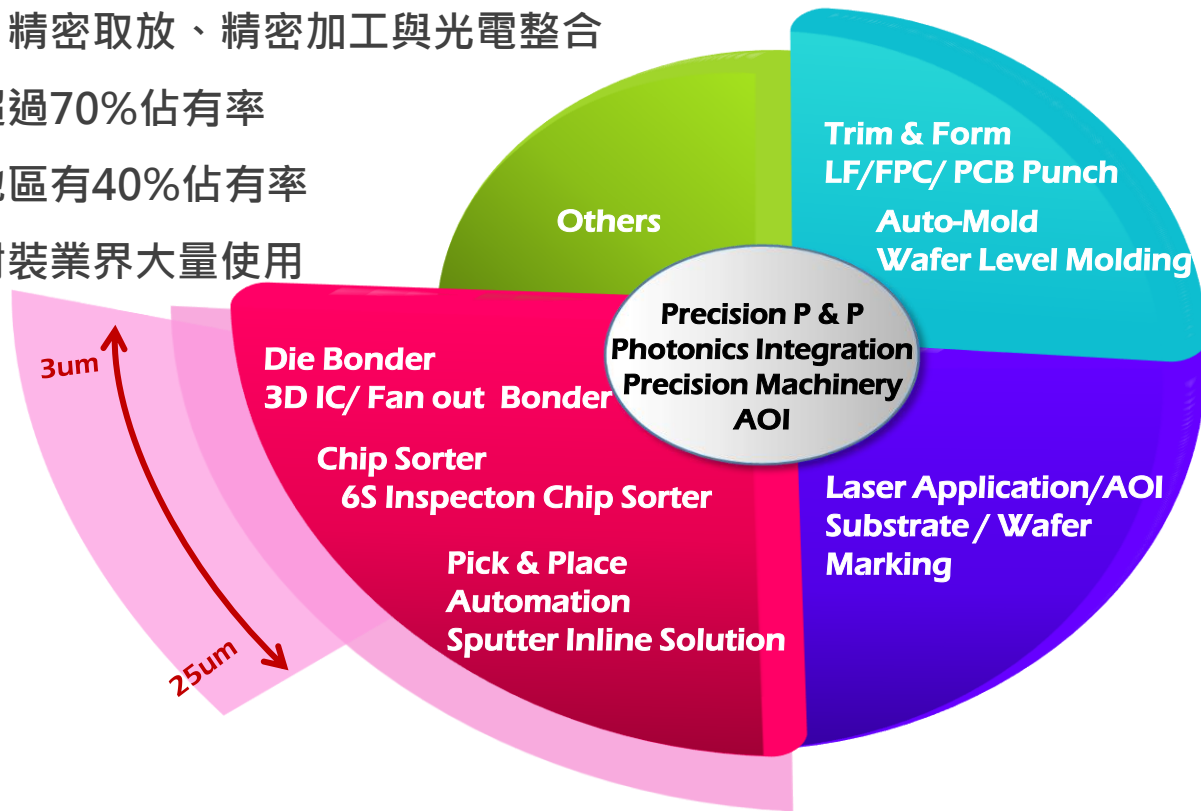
精密取放、精密加工與光電整合

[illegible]過70%佔有率

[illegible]區有40%佔有率

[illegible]裝業界大量使用

Others

Trim & Form
LF/FPC/ PCB Punch
Auto-Mold
Wafer Level Molding

Precision P & P
Photonics Integration
Precision Machinery
AOI

Die Bonder
3D IC/ Fan out Bonder

Chip Sorter
6S Inspecton Chip Sorter

Pick & Place
Automation
Sputter Inline Solution

Laser Application/AOI
Substrate / Wafer
Marking

3um

25um